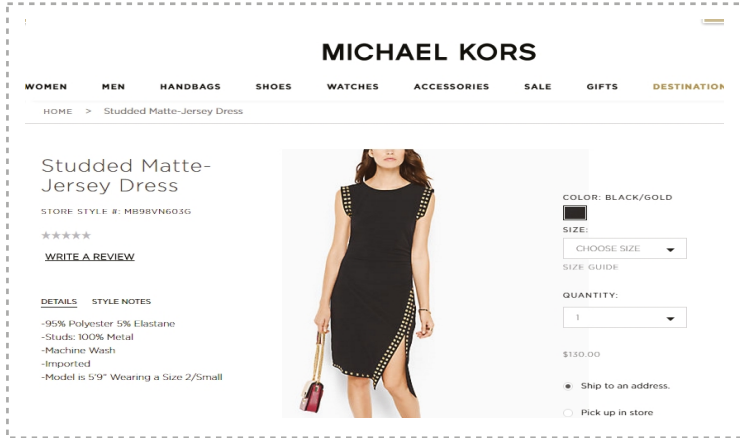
MICHAEL KORS

WOMEN MEN HANDBAGS SHOES WATCHES ACCESSORIES SALE GIFTS DESTINATION

HOME > Studded Matte-Jersey Dress

Studded Matte-Jersey Dress

STORE STYLE #: MB98VN603G

WRITE A REVIEW

DETAILS STYLE NOTES

-95% Polyester 5% Elastane
-Studs: 100% Metal
-Machine Wash
-Imported
-Model is 5'9" Wearing a Size 2/Small

COLOR: BLACK/GOLD

SIZE:

CHOOSE SIZE

SIZE GUIDE

QUANTITY:

1

$130.00

Ship to an address.

Pick up in store